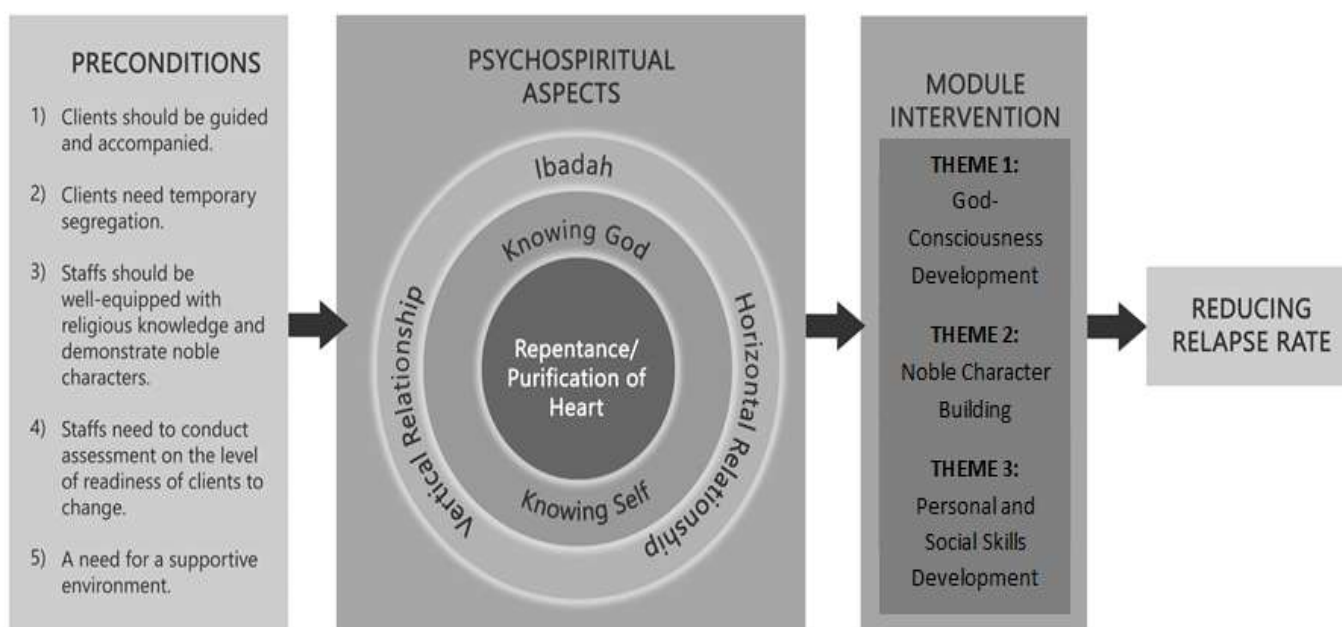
PRECONDITIONS

1) Clients should be guided and accompanied.

2) Clients need temporary segregation.

3) Staffs should be well-equipped with religious knowledge and demonstrate noble characters.

4) Staffs need to conduct assessment on the level of readiness of clients to change.

5) A need for a supportive environment.

PSYCHOSPIRITUAL ASPECTS

Ibadah

Knowing God

Vertical Relationship

Horizontal Relationship

Repentance/ Purification of Heart

Knowing Self

MODULE INTERVENTION

THEME 1:
God-Consciousness Development

THEME 2:
Noble Character Building

THEME 3:
Personal and Social Skills Development

REDUCING RELAPSE RATE